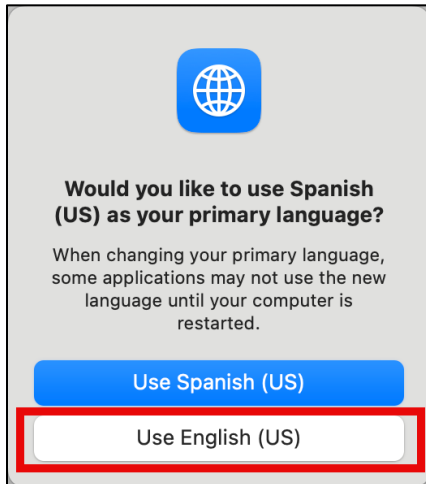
Would you like to use Spanish (US) as your primary language?

When changing your primary language, some applications may not use the new language until your computer is restarted.

Use Spanish (US)

Use English (US)